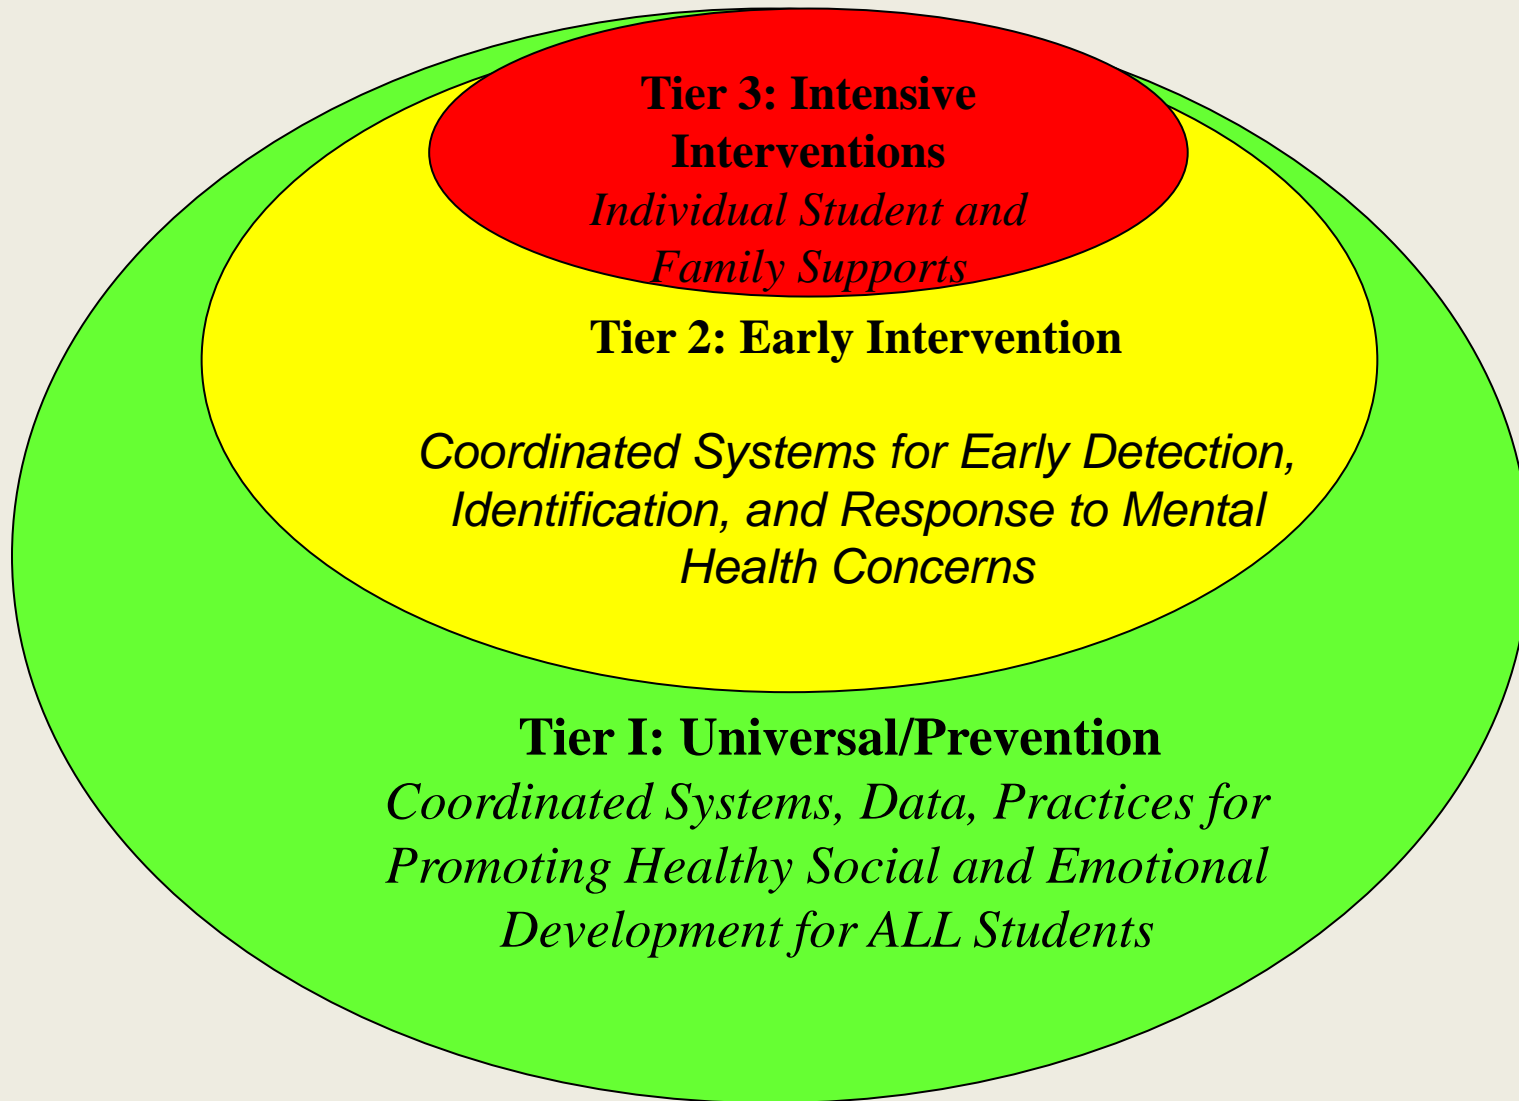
Tier 3: Intensive Interventions
Individual Student and Family Supports

Tier 2: Early Intervention

Coordinated Systems for Early Detection, Identification, and Response to Mental Health Concerns

Tier I: Universal/Prevention
Coordinated Systems, Data, Practices for Promoting Healthy Social and Emotional Development for ALL Students